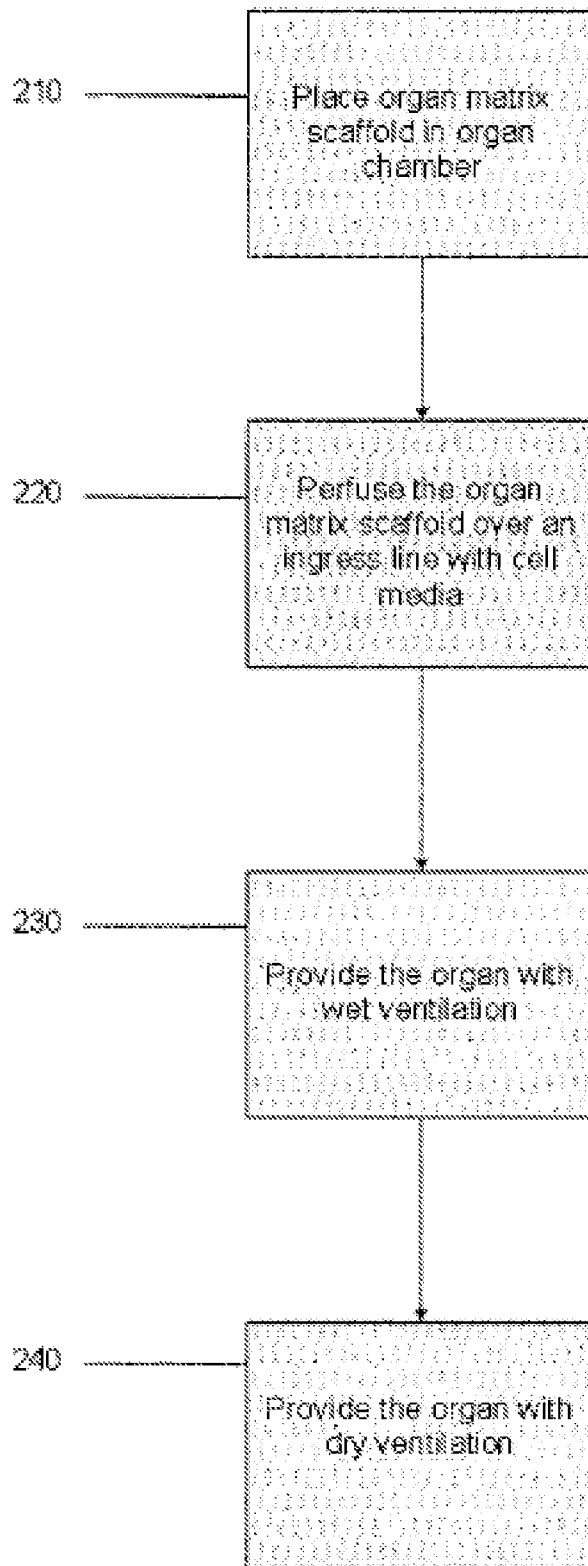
210

Place organ matrix scaffold in organ chamber

220

Perfuse the organ matrix scaffold over an ingress line with cell media

230

Provide the organ with wet ventilation

240

Provide the organ with dry ventilation